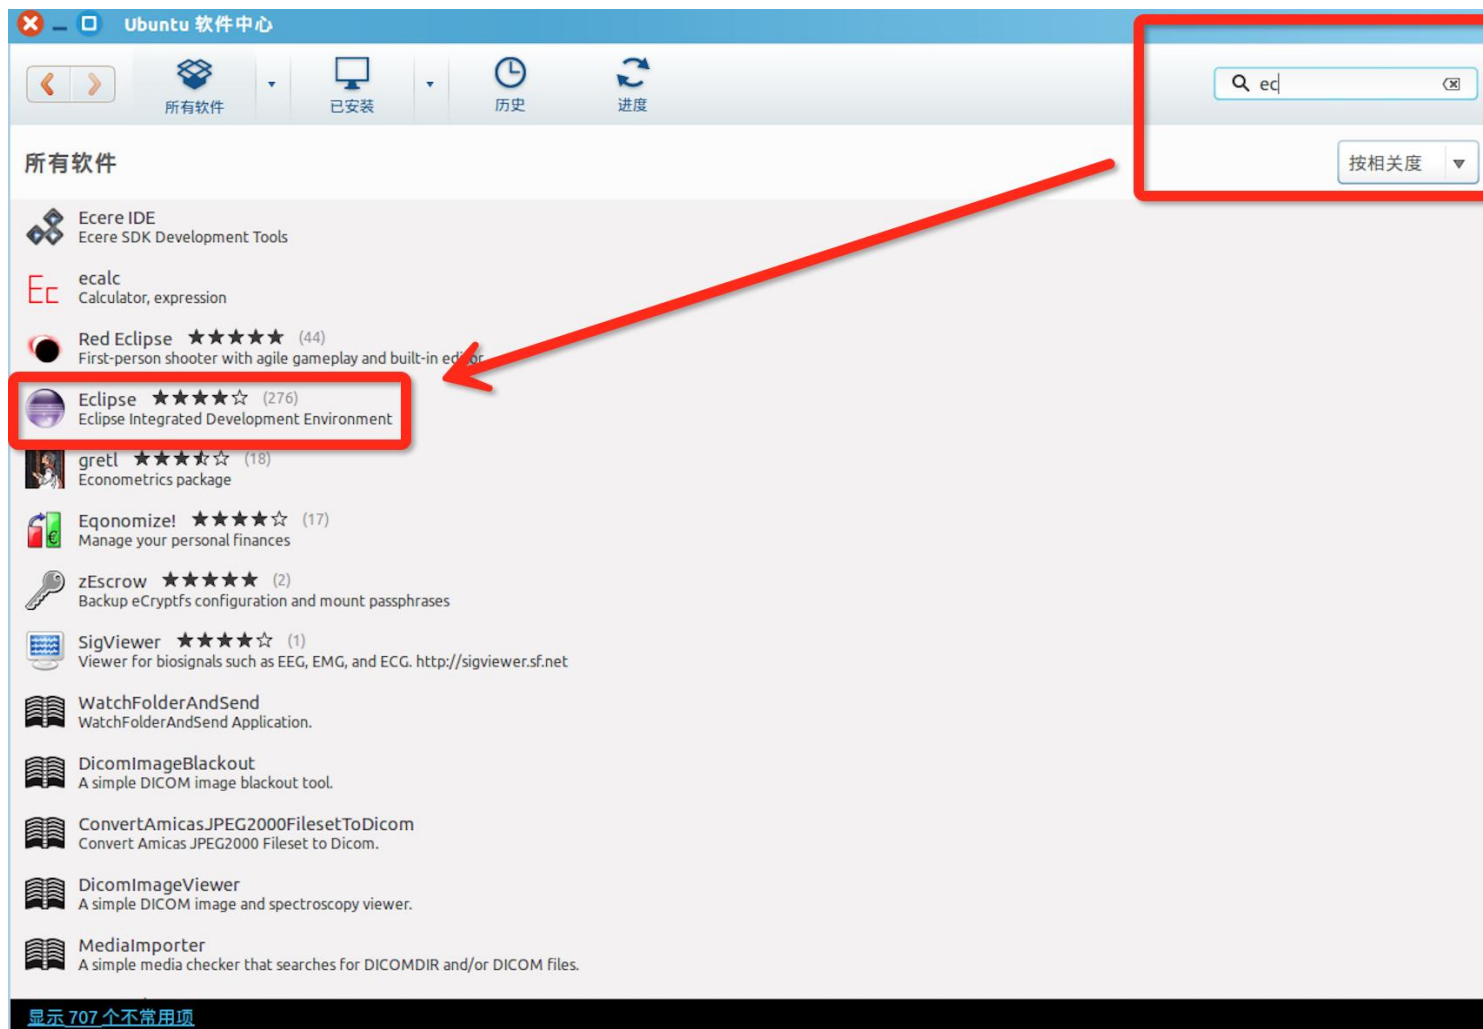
Ubuntu 软件中心

所有软件
已安装
历史
进度

ec

所有软件

按相关度

Ecere IDE
Ecere SDK Development Tools

ecalc
Calculator, expression

Red Eclipse ★★★★★ (44)
First-person shooter with agile gameplay and built-in ed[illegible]or

Eclipse ★★★★☆ (276)
Eclipse Integrated Development Environment

gretl ★★★★☆ (18)
Econometrics package

Eqonomize! ★★★★☆ (17)
Manage your personal finances

zEscrow ★★★★★ (2)
Backup eCryptfs configuration and mount passphrases

SigViewer ★★★★☆ (1)
Viewer for biosignals such as EEG, EMG, and ECG. http://sigviewer.sf.net

WatchFolderAndSend
WatchFolderAndSend Application.

DicomImageBlackout
A simple DICOM image blackout tool.

ConvertAmicasJPEG2000FilesetToDicom
Convert Amicas JPEG2000 Fileset to Dicom.

DicomImageViewer
A simple DICOM image and spectroscopy viewer.

MediaImporter
A simple media checker that searches for DICOMDIR and/or DICOM files.

显示 707 个不常用项